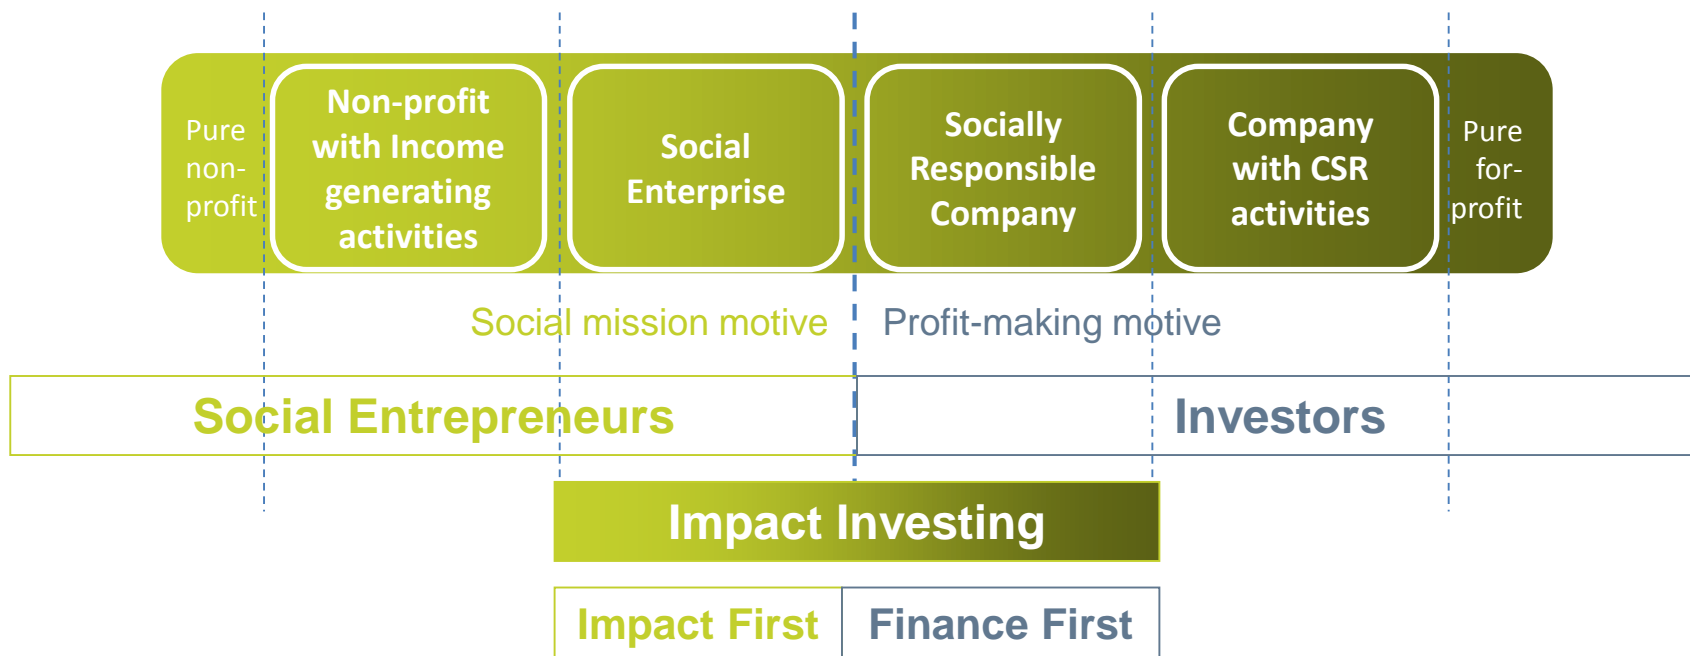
Pure non-profit

Non-profit with Income generating activities

Social Enterprise

Socially Responsible Company

Company with CSR activities

Pure for-profit

Social mission motive

Profit-making motive

Social Entrepreneurs

Investors

Impact Investing

Impact First

Finance First